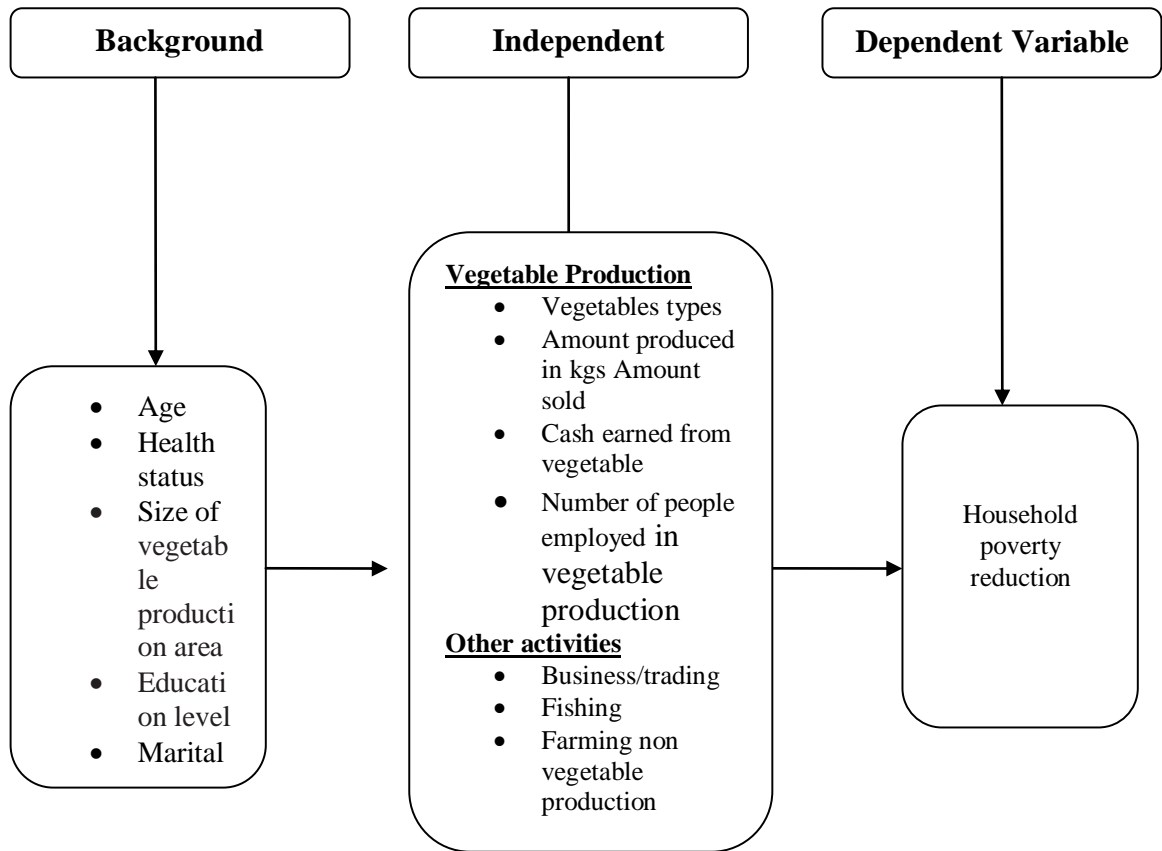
Background

Independent

Dependent Variable

- Age
- Health status
- Size of vegetable production area
- Education level
- Marital

Vegetable Production
- Vegetables types
- Amount produced in kgs Amount sold
- Cash earned from vegetable
- Number of people employed in vegetable production

Other activities
- Business/trading
- Fishing
- Farming non vegetable production

Household poverty reduction